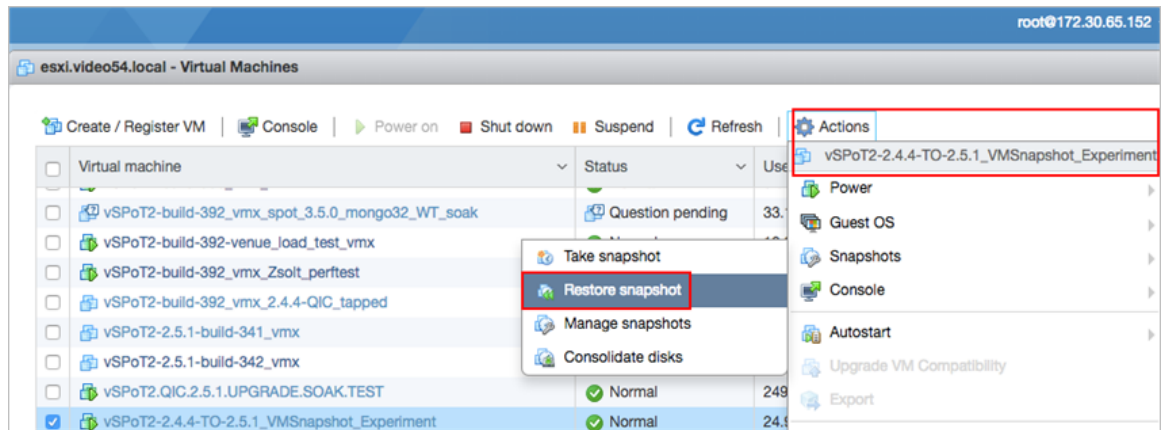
root@172.30.65.152

esxi.video54.local - Virtual Machines

Create / Register VM | Console | Power on | Shut down | Suspend | Refresh | Actions

| | Virtual machine | Status | Use |
|---|---|---|---|
| | vSPoT2-build-392_vmx_spot_3.5.0_mongo32_WT_soak | Question pending | 33. |
| | vSPoT2-build-392-venue_load_test_vmx | Normal | |
| | vSPoT2-build-392_vmx_Zsolt_perftest | | |
| | vSPoT2-build-392_vmx_2.4.4-QIC_tapped | | |
| | vSPoT2-2.5.1-build-341_vmx | | |
| | vSPoT2-2.5.1-build-342_vmx | | |
| | vSPoT2.QIC.2.5.1.UPGRADE.SOAK.TEST | Normal | 249 |
| ☑ | vSPoT2-2.4.4-TO-2.5.1_VMSnapshot_Experiment | Normal | 24. |

Take snapshot
Restore snapshot
Manage snapshots
Consolidate disks

vSPoT2-2.4.4-TO-2.5.1_VMSnapshot_Experiment
Power
Guest OS
Snapshots
Console
Autostart
Upgrade VM Compatibility
Export